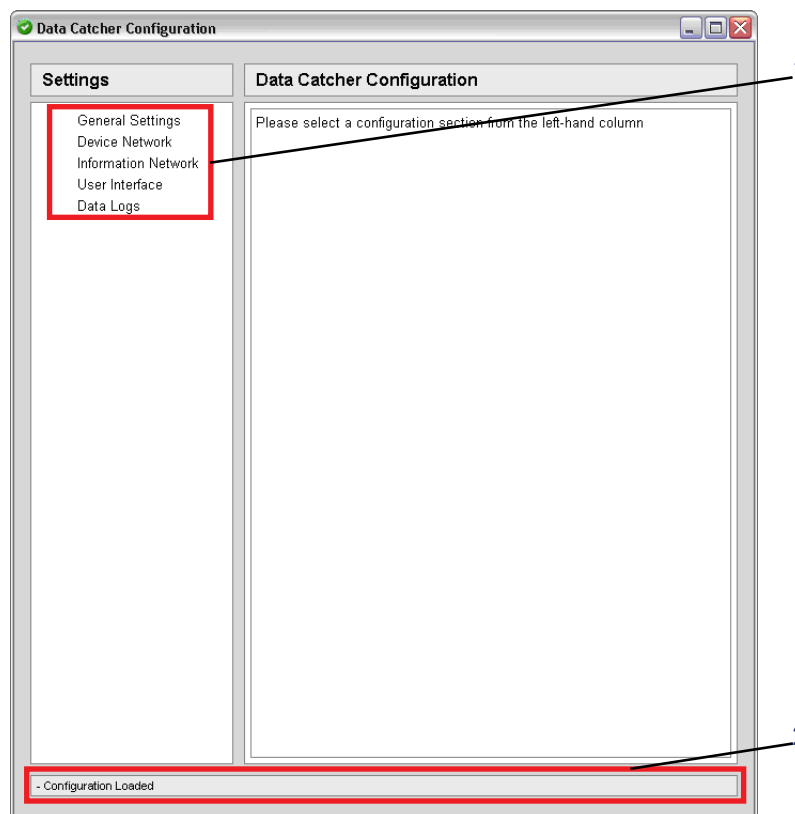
Data Catcher Configuration

Settings

General Settings
Device Network
Information Network
User Interface
Data Logs

Data Catcher Configuration

Please select a configuration section from the left-hand column

- Configuration Loaded